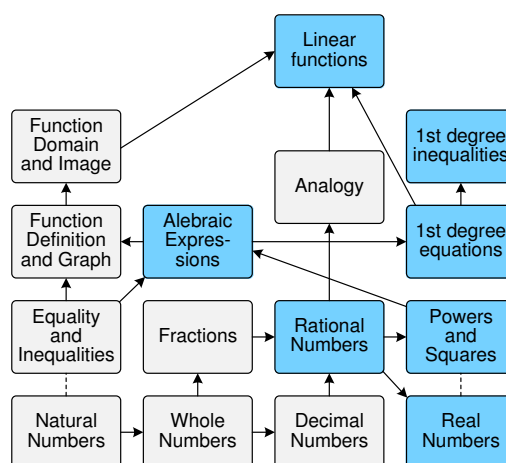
Linear functions

Function Domain and Image

1st degree inequalities

Analogy

Function Definition and Graph

Alebraic Expres-sions

1st degree equations

Equality and Inequalities

Fractions

Rational Numbers

Powers and Squares

Natural Numbers

Whole Numbers

Decimal Numbers

Real Numbers